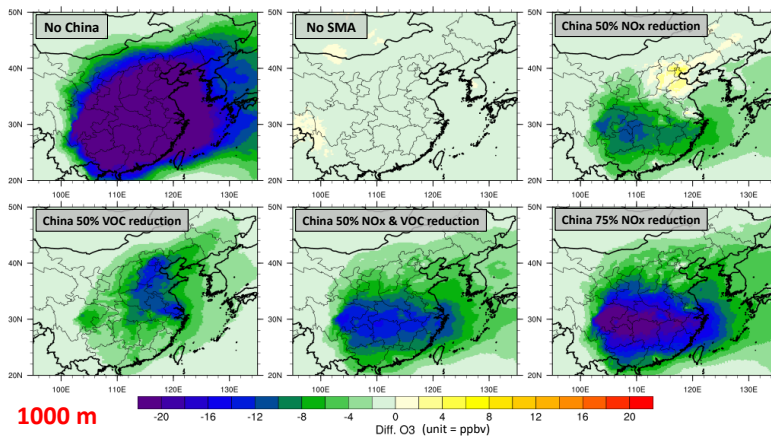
No China
50N
40N
30N
20N
100E 110E 120E 130E

No SMA
50N
40N
30N
20N
100E 110E 120E 130E

China 50% NOx reduction
50N
40N
30N
20N
100E 110E 120E 130E

China 50% VOC reduction
50N
40N
30N
20N
100E 110E 120E 130E

China 50% NOx & VOC reduction
50N
40N
30N
20N
100E 110E 120E 130E

China 75% NOx reduction
50N
40N
30N
20N
100E 110E 120E 130E

1000 m

-20 -16 -12 -8 -4 0 4 8 12 16 20
Diff. O3 (unit = ppbv)